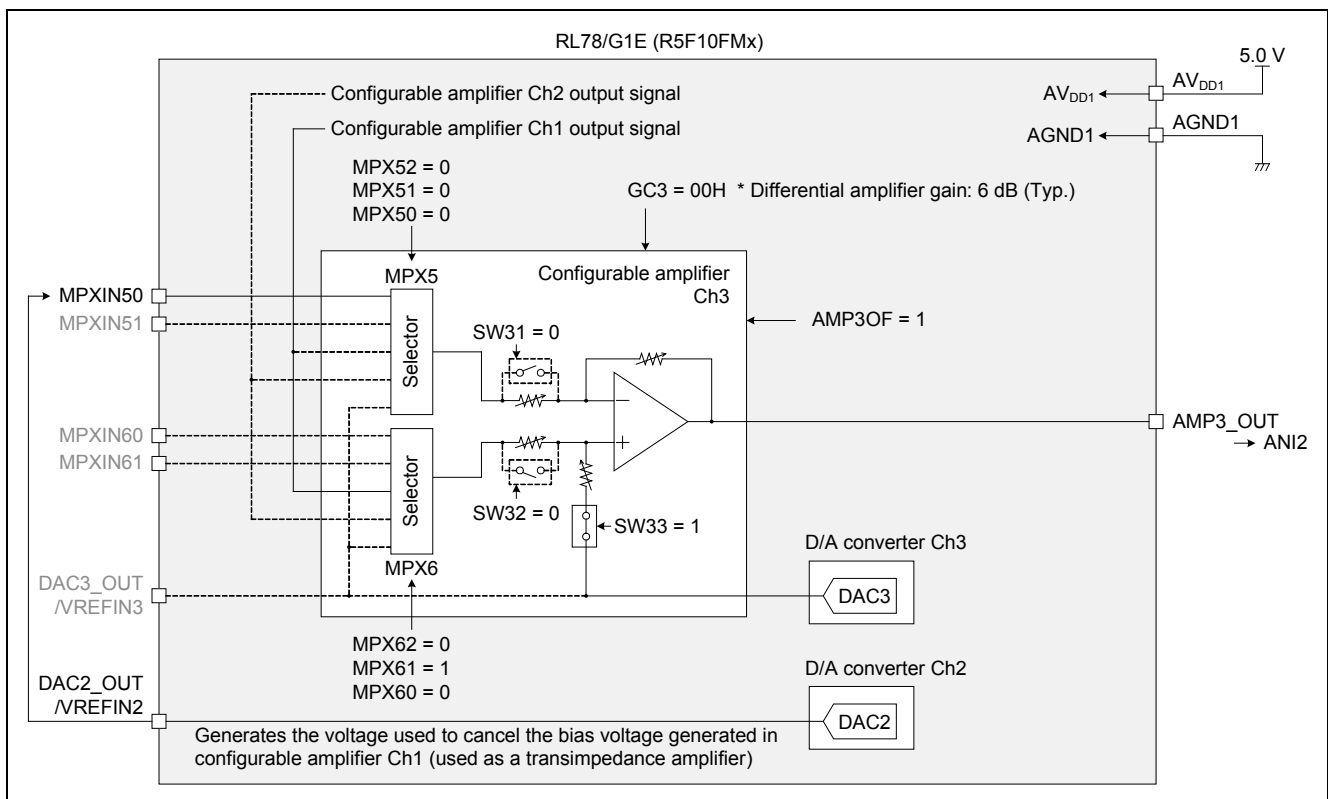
RL78/G1E (R5F10FMx)

5.0 V

$AV_{DD1}$

$AV_{DD1}$

AGND1

AGND1

Configurable amplifier Ch2 output signal

Configurable amplifier Ch1 output signal

MPX52 = 0
MPX51 = 0
MPX50 = 0

GC3 = 00H * Differential amplifier gain: 6 dB (Typ.)

MPX5

Configurable amplifier Ch3

MPXIN50

MPXIN51

AMP3OF = 1

SW31 = 0

Selector

Selector

MPXIN60

MPXIN61

AMP3_OUT
→ ANI2

SW32 = 0

SW33 = 1

D/A converter Ch3

MPX6

DAC3_OUT
/VREFIN3

DAC3

MPX62 = 0
MPX61 = 1
MPX60 = 0

D/A converter Ch2

DAC2_OUT
/VREFIN2

DAC2

Generates the voltage used to cancel the bias voltage generated in configurable amplifier Ch1 (used as a transimpedance amplifier)